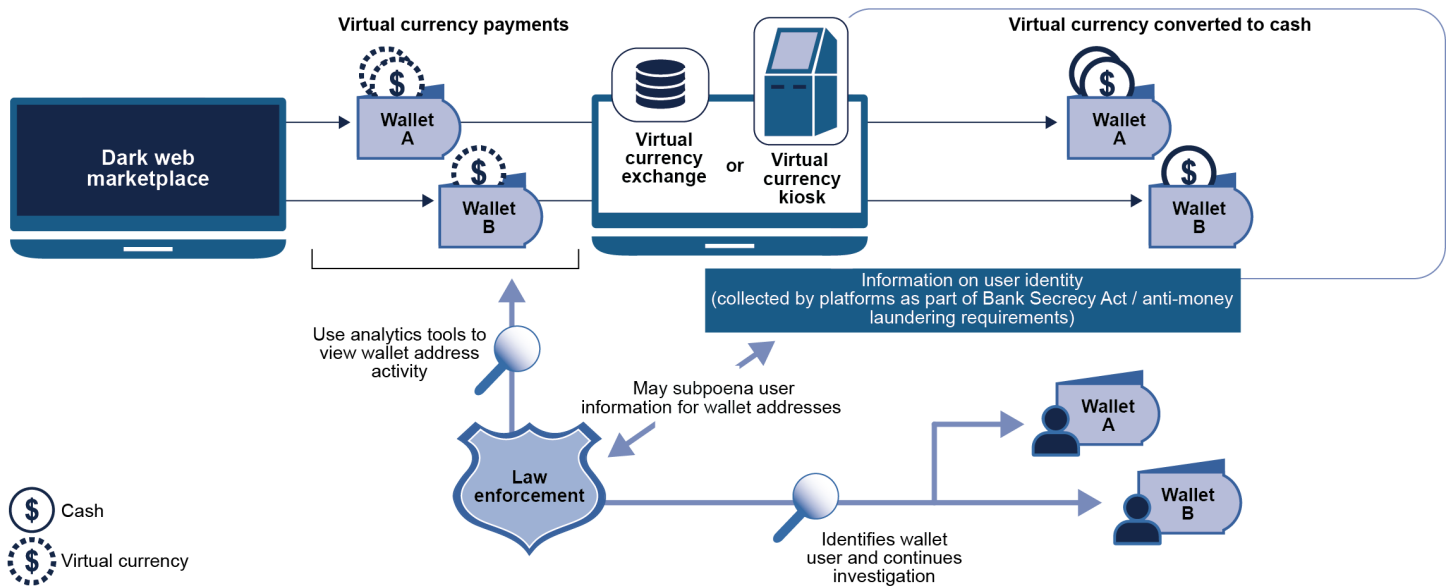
Virtual currency payments

Virtual currency converted to cash

Dark web marketplace

Wallet A

Wallet B

Virtual currency exchange

or

Virtual currency kiosk

Wallet A

Wallet B

Information on user identity (collected by platforms as part of Bank Secrecy Act / anti-money laundering requirements)

Use analytics tools to view wallet address activity

May subpoena user information for wallet addresses

Law enforcement

Wallet A

Wallet B

Identifies wallet user and continues investigation

Cash

Virtual currency